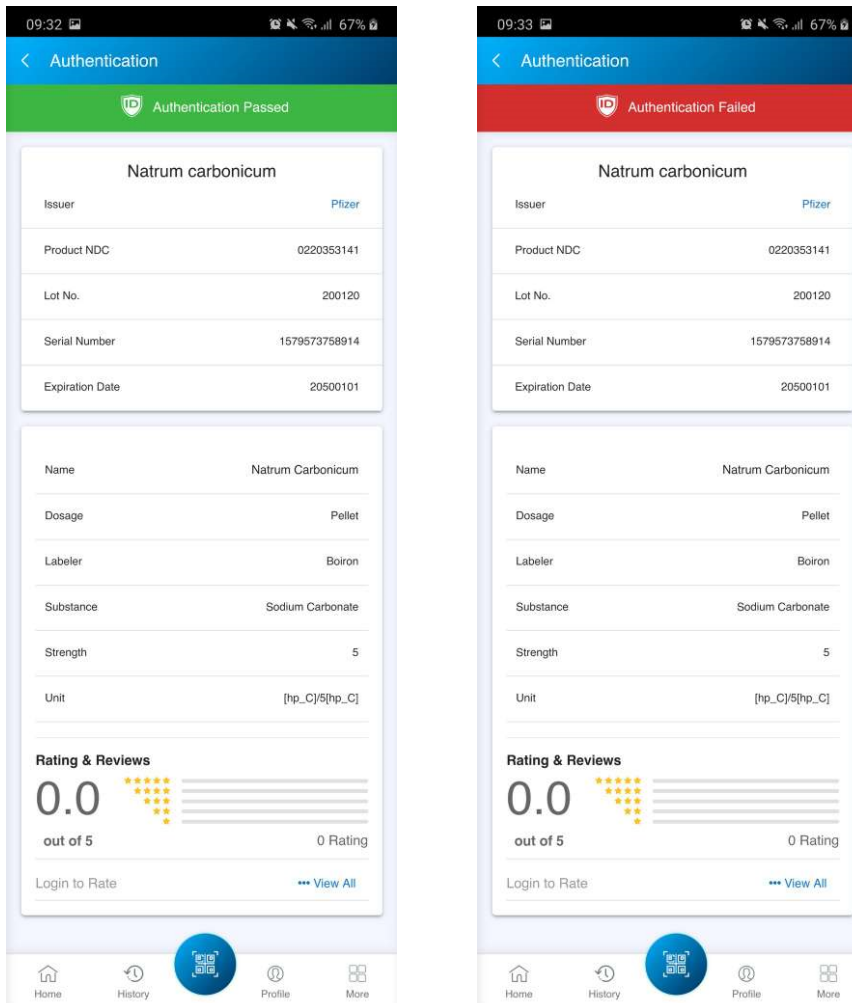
09:32 67%

Authentication

Authentication Passed

Natrum carbonicum

| Issuer | Pfizer |
|---|---|
| Product NDC | 0220353141 |
| Lot No. | 200120 |
| Serial Number | 1579573758914 |
| Expiration Date | 20500101 |

| Name | Natrum Carbonicum |
|---|---|
| Dosage | Pellet |
| Labeler | Boiron |
| Substance | Sodium Carbonate |
| Strength | 5 |
| Unit | [hp_C]/5[hp_C] |

Rating & Reviews

0.0

out of 5

0 Rating

Login to Rate

••• View All

Home History Profile More

09:33 67%

Authentication

Authentication Failed

Natrum carbonicum

| Issuer | Pfizer |
|---|---|
| Product NDC | 0220353141 |
| Lot No. | 200120 |
| Serial Number | 1579573758914 |
| Expiration Date | 20500101 |

| Name | Natrum Carbonicum |
|---|---|
| Dosage | Pellet |
| Labeler | Boiron |
| Substance | Sodium Carbonate |
| Strength | 5 |
| Unit | [hp_C]/5[hp_C] |

Rating & Reviews

0.0

out of 5

0 Rating

Login to Rate

••• View All

Home History Profile More